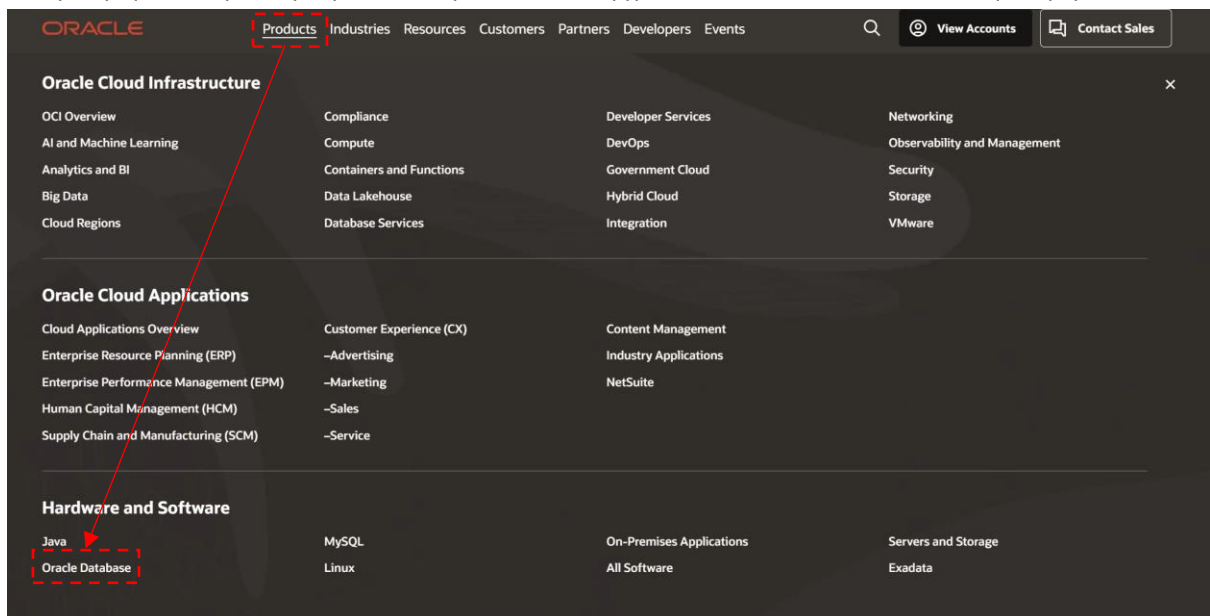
ORACLE Products Industries Resources Customers Partners Developers Events View Accounts Contact Sales

Oracle Cloud Infrastructure

×

OCI Overview
AI and Machine Learning
Analytics and BI
Big Data
Cloud Regions

Compliance
Compute
Containers and Functions
Data Lakehouse
Database Services

Developer Services
DevOps
Government Cloud
Hybrid Cloud
Integration

Networking
Observability and Management
Security
Storage
VMware

Oracle Cloud Applications

Cloud Applications Overview
Enterprise Resource Planning (ERP)
Enterprise Performance Management (EPM)
Human Capital Management (HCM)
Supply Chain and Manufacturing (SCM)

Customer Experience (CX)
–Advertising
–Marketing
–Sales
–Service

Content Management
Industry Applications
NetSuite

Hardware and Software

Java
Oracle Database

MySQL
Linux

On-Premises Applications
All Software

Servers and Storage
Exadata